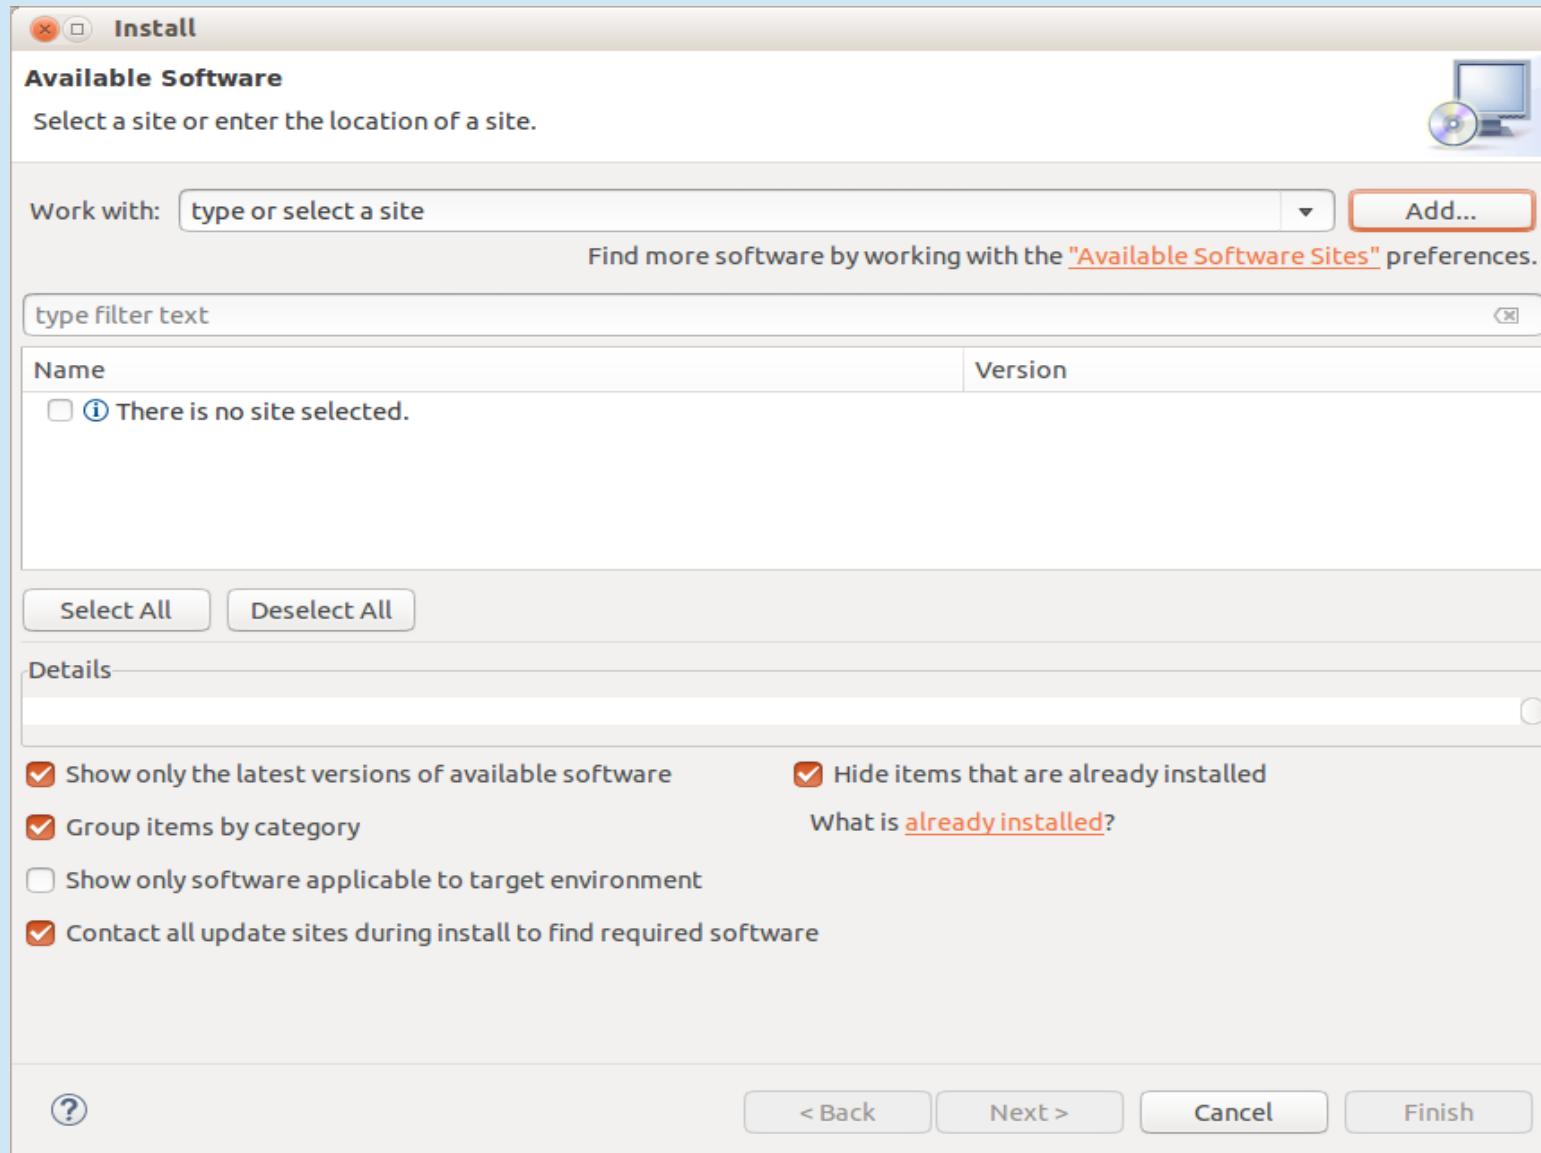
Install

Available Software

Select a site or enter the location of a site.

Work with: type or select a site

Add...

Find more software by working with the "Available Software Sites" preferences.

type filter text

| Name | Version |
|---|---|
| There is no site selected. | |

Select All

Deselect All

Details

Show only the latest versions of available software

Hide items that are already installed

Group items by category

What is already installed?

Show only software applicable to target environment

Contact all update sites during install to find required software

?

< Back

Next >

Cancel

Finish